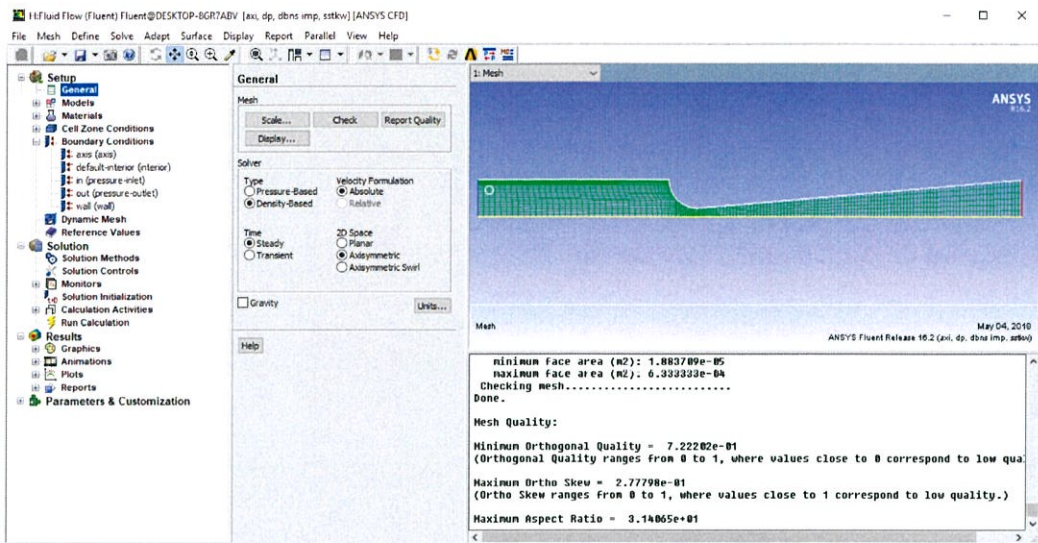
H:Fluid Flow (Fluent) Fluent@DESKTOP-8GR7ABV [axi, dp, dbns imp, sstkw] [ANSYS CFD]

File Mesh Define Solve Adapt Surface Display Report Parallel View Help

Setup
General
Models
Materials
Cell Zone Conditions
Boundary Conditions
axis (axis)
default-interior (interior)
in (pressure-inlet)
out (pressure-outlet)
wall (wall)
Dynamic Mesh
Reference Values
Solution
Solution Methods
Solution Controls
Monitors
Solution Initialization
Calculation Activities
Run Calculation
Results
Graphics
Animations
Plots
Reports
Parameters & Customization

General

Mesh

Scale... Check Report Quality

Display...

Solver

Type
Pressure-Based
Density-Based

Velocity Formulation
Absolute
Relative

Time
Steady
Transient

2D Space
Planar
Axisymmetric
Axisymmetric Swirl

Gravity

Units...

Help

1: Mesh

ANSYS
R16.2

Mesh

May 04, 2018
ANSYS Fluent Release 16.2 (axi, dp, dbns imp, sstkw)

minimum face area (m2): 1.883709e-05
maximum face area (m2): 6.333333e-04
Checking mesh............................
Done.

Mesh Quality:

Minimum Orthogonal Quality = 7.22202e-01
(Orthogonal Quality ranges from 0 to 1, where values close to 0 correspond to low qual

Maximum Ortho Skew = 2.77798e-01
(Ortho Skew ranges from 0 to 1, where values close to 1 correspond to low quality.)

Maximum Aspect Ratio = 3.14065e+01